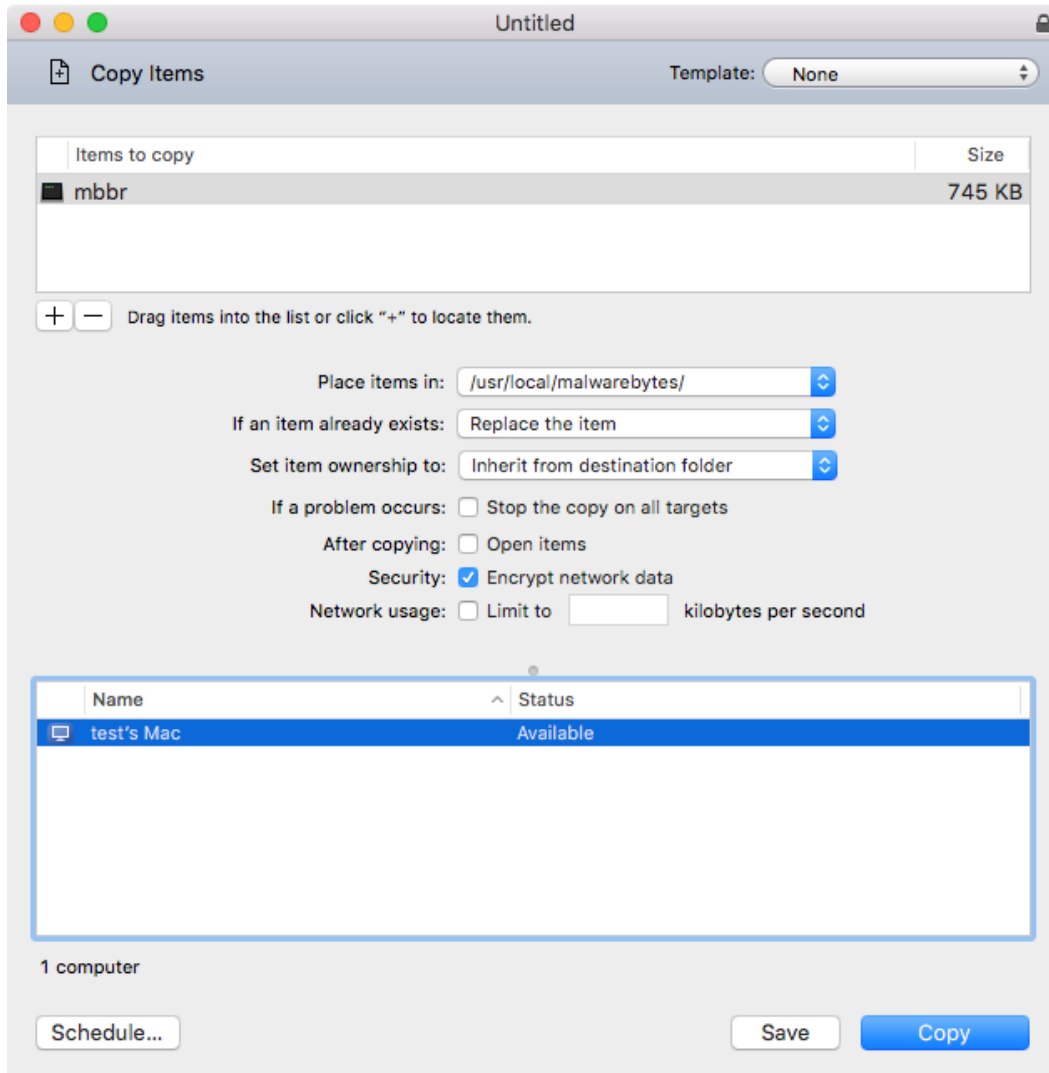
Untitled

Copy Items

Template: None

| Items to copy | Size |
|---|---|
| mbbr | 745 KB |

+ — Drag items into the list or click “+” to locate them.

Place items in: /usr/local/malwarebytes/
If an item already exists: Replace the item
Set item ownership to: Inherit from destination folder
If a problem occurs: Stop the copy on all targets
After copying: Open items
Security: Encrypt network data
Network usage: Limit to kilobytes per second

| Name | Status |
|---|---|
| test’s Mac | Available |

1 computer

Schedule...

Save

Copy